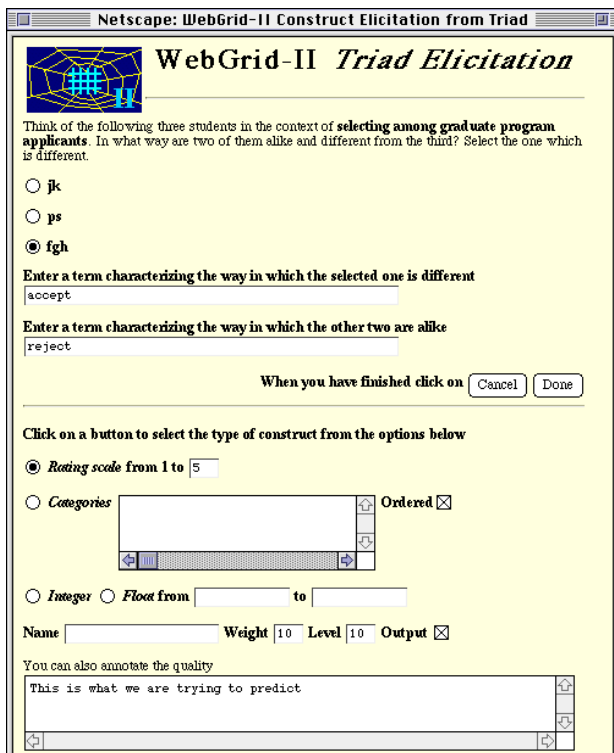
Netscape: WebGrid-II Construct Elicitation from Triad

II

WebGrid-II *Triad Elicitation*

Think of the following three students in the context of **selecting among graduate program applicants**. In what way are two of them alike and different from the third? Select the one which is different.

jk

ps

fgh

**Enter a term characterizing the way in which the selected one is different**

accept

**Enter a term characterizing the way in which the other two are alike**

reject

**When you have finished click on** Cancel Done

**Click on a button to select the type of construct from the options below**

*Rating scale* **from 1 to** 5

*Categories* **Ordered**

*Integer* *Float* **from** **to**

**Name** **Weight** 10 **Level** 10 **Output**

You can also annotate the quality

This is what we are trying to predict